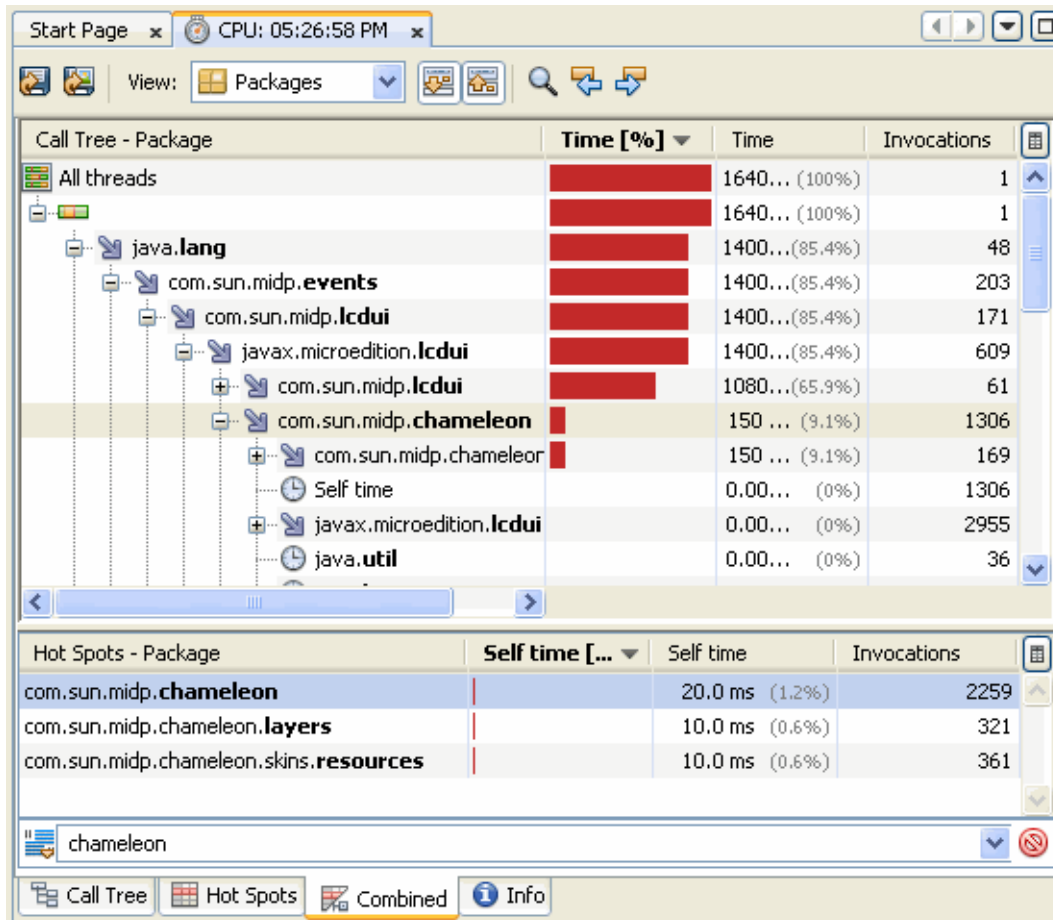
Start Page × CPU: 05:26:58 PM ×

View: Packages

| Call Tree - Package | Time [%] | Time | Invocations |
|---|---|---|---|
| All threads | | 1640... (100%) | 1 |
| | | 1640... (100%) | 1 |
| java.lang | | 1400...(85.4%) | 48 |
| com.sun.midp.events | | 1400...(85.4%) | 203 |
| com.sun.midp.lcdui | | 1400...(85.4%) | 171 |
| javax.microedition.lcdui | | 1400...(85.4%) | 609 |
| com.sun.midp.lcdui | | 1080...(65.9%) | 61 |
| com.sun.midp.chameleon | | 150 ... (9.1%) | 1306 |
| com.sun.midp.chameleon | | 150 ... (9.1%) | 169 |
| Self time | | 0.00... (0%) | 1306 |
| javax.microedition.lcdui | | 0.00... (0%) | 2955 |
| java.util | | 0.00... (0%) | 36 |

| Hot Spots - Package | Self time [... | Self time | Invocations |
|---|---|---|---|
| com.sun.midp.chameleon | | 20.0 ms (1.2%) | 2259 |
| com.sun.midp.chameleon.layers | | 10.0 ms (0.6%) | 321 |
| com.sun.midp.chameleon.skins.resources | | 10.0 ms (0.6%) | 361 |

chameleon

Call Tree Hot Spots Combined Info